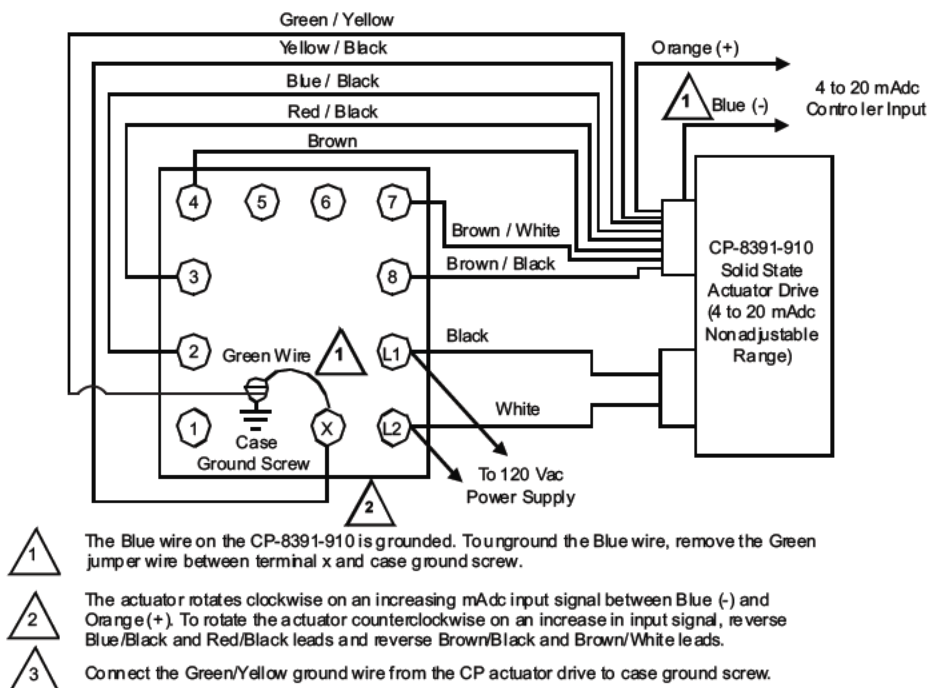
Green / Yellow

Yellow / Black

Blue / Black

Red / Black

Brown

Orange (+)

1

Blue (-)

4 to 20 mAdc Controller Input

4

5

6

7

Brown / White

3

Brown / Black

8

CP-8391-910 Solid State Actuator Drive (4 to 20 mAdc Nonadjustable Range)

2

Green Wire

1

L1

Black

White

1

X

L2

Case Ground Screw

To 120 Vac Power Supply

2

1 The Blue wire on the CP-8391-910 is grounded. To unground the Blue wire, remove the Green jumper wire between terminal x and case ground screw.

2 The actuator rotates clockwise on an increasing mAdc input signal between Blue (-) and Orange (+). To rotate the actuator counterclockwise on an increase in input signal, reverse Blue/Black and Red/Black leads and reverse Brown/Black and Brown/White leads.

3 Connect the Green/Yellow ground wire from the CP actuator drive to case ground screw.